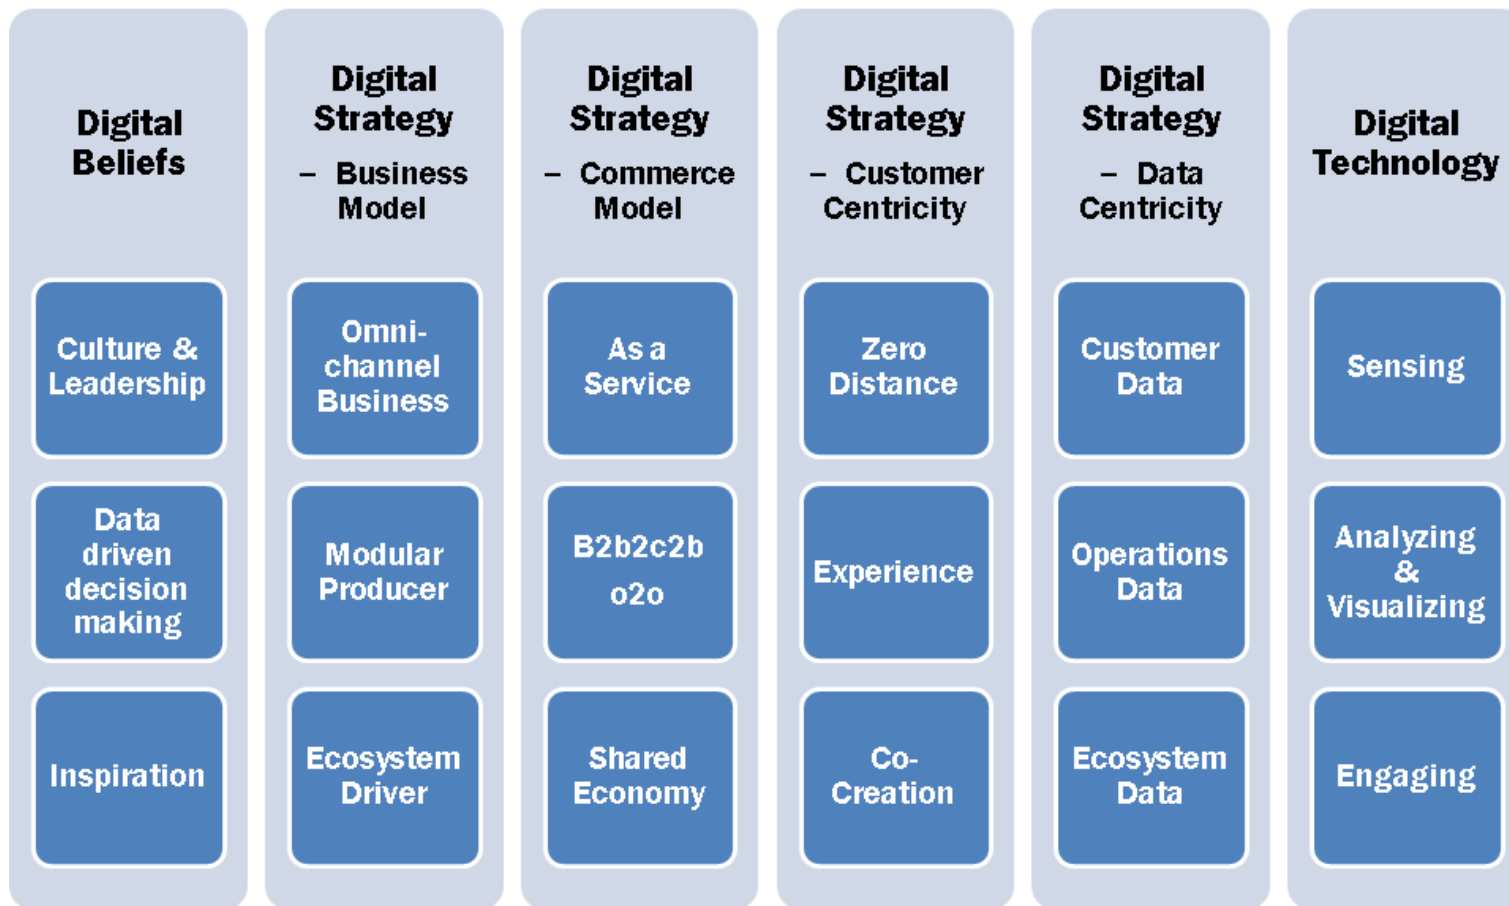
Digital Beliefs

Culture & Leadership

Data driven decision making

Inspiration

Digital Strategy – Business Model

Omni-channel Business

Modular Producer

Ecosystem Driver

Digital Strategy – Commerce Model

As a Service

B2b2c2b o2o

Shared Economy

Digital Strategy – Customer Centricity

Zero Distance

Experience

Co-Creation

Digital Strategy – Data Centricity

Customer Data

Operations Data

Ecosystem Data

Digital Technology

Sensing

Analyzing & Visualizing

Engaging